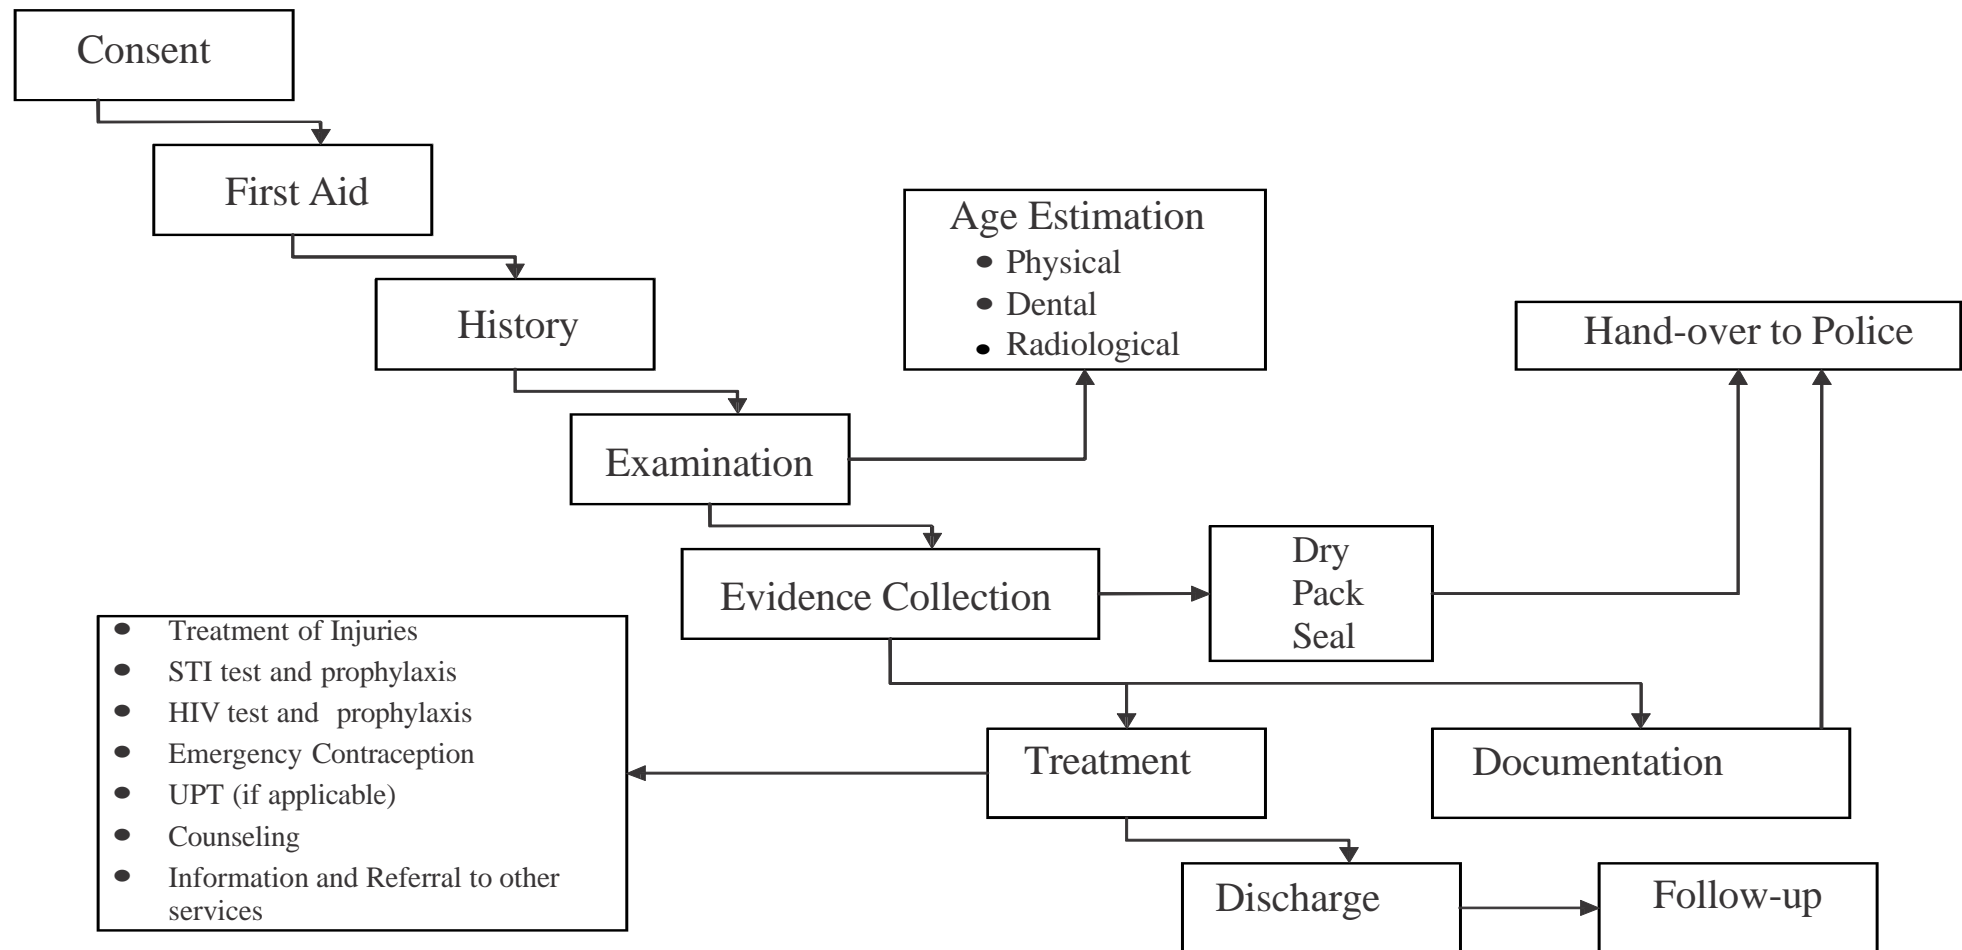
Consent

First Aid

History

Age Estimation
- Physical
- Dental
- Radiological

Hand-over to Police

Examination

Evidence Collection

Dry
Pack
Seal

- Treatment of Injuries
- STI test and prophylaxis
- HIV test and prophylaxis
- Emergency Contraception
- UPT (if applicable)
- Counseling
- Information and Referral to other services

Treatment

Documentation

Discharge

Follow-up